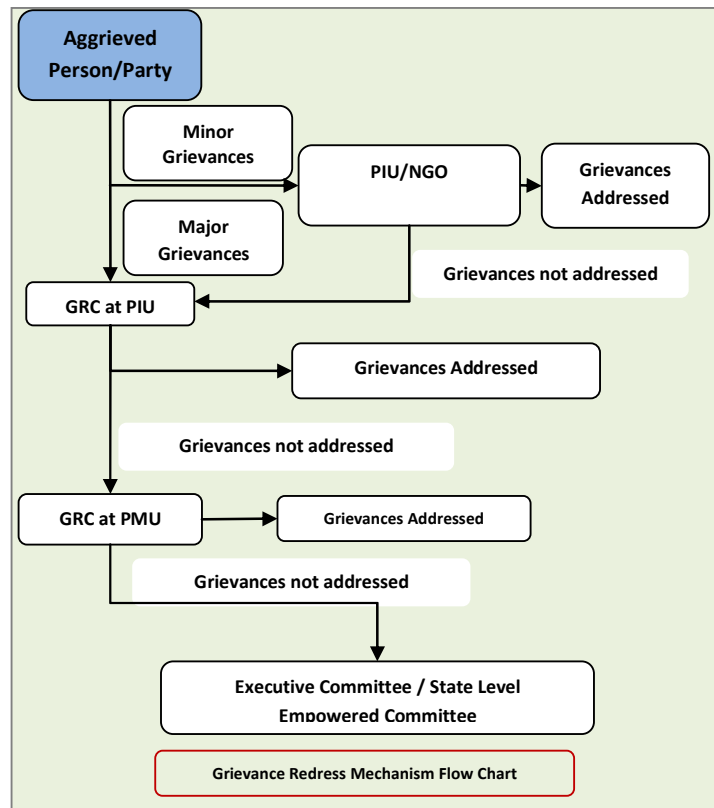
Aggrieved Person/Party

Minor Grievances

PIU/NGO

Grievances Addressed

Major Grievances

Grievances not addressed

GRC at PIU

Grievances Addressed

Grievances not addressed

GRC at PMU

Grievances Addressed

Grievances not addressed

Executive Committee / State Level Empowered Committee

Grievance Redress Mechanism Flow Chart